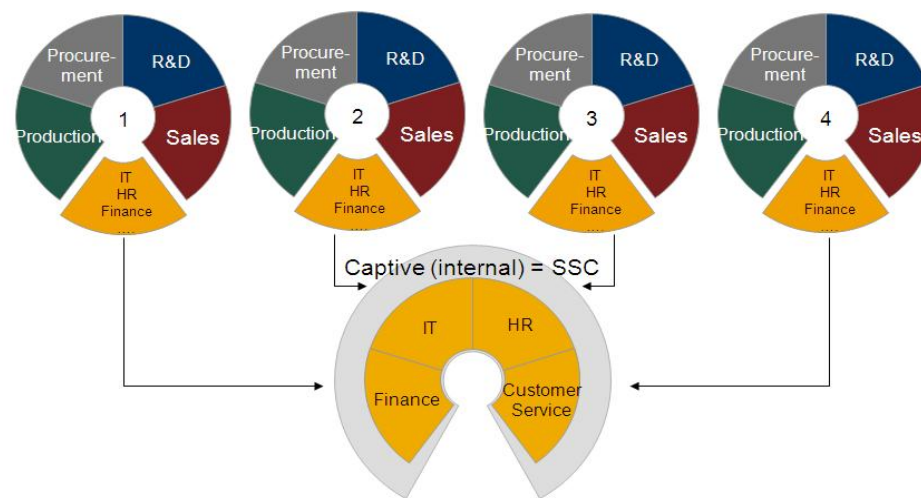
Procurement
R&D
1
Production
Sales
IT
HR
Finance
....

Procurement
R&D
2
Production
Sales
IT
HR
Finance
....

Procurement
R&D
3
Production
Sales
IT
HR
Finance
....

Procurement
R&D
4
Production
Sales
IT
HR
Finance
....

Captive (internal) = SSC

IT
HR
Finance
Customer Service